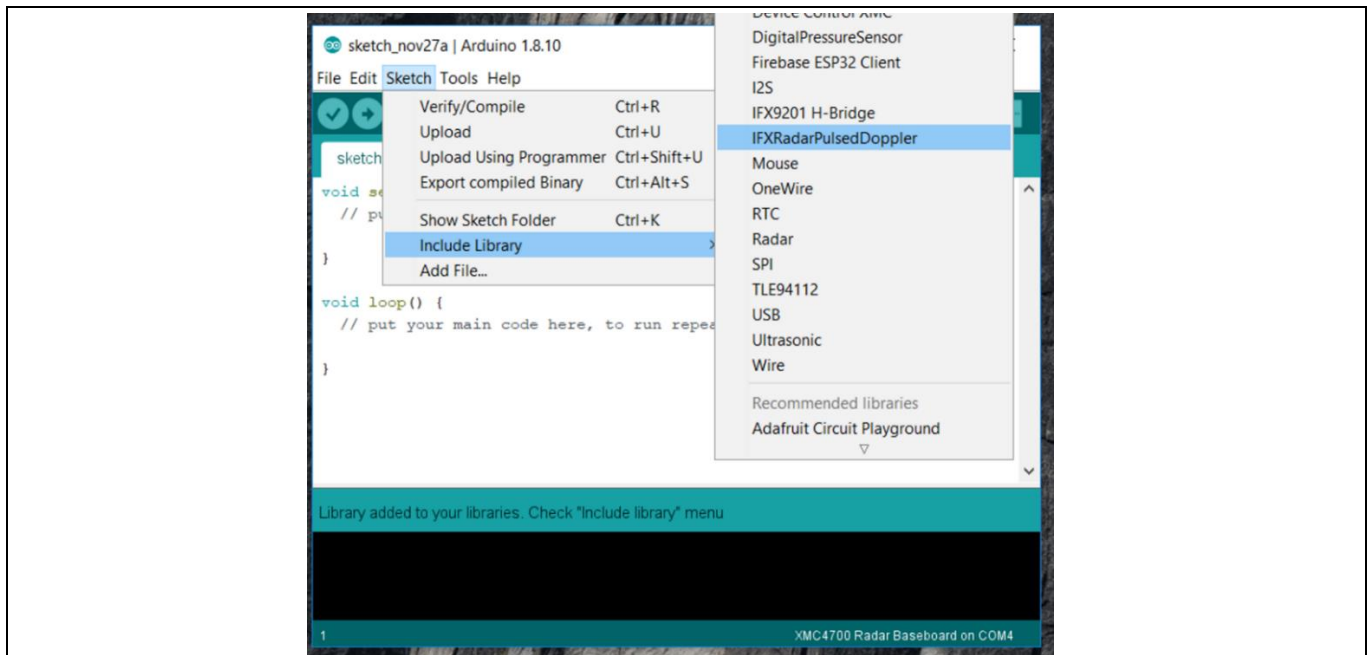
sketch_nov27a | Arduino 1.8.10

File Edit Sketch Tools Help

sketch

void se
// pu

}

void loop() {
// put your main code here, to run repea

}

Verify/Compile Ctrl+R
Upload Ctrl+U
Upload Using Programmer Ctrl+Shift+U
Export compiled Binary Ctrl+Alt+S
Show Sketch Folder Ctrl+K
Include Library
Add File...

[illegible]
DigitalPressureSensor
Firebase ESP32 Client
I2S
IFX9201 H-Bridge
IFXRadarPulsedDoppler
Mouse
OneWire
RTC
Radar
SPI
TLE94112
USB
Ultrasonic
Wire
Recommended libraries
Adafruit Circuit Playground

Library added to your libraries. Check "Include library" menu

1

XMC4700 Radar Baseboard on COM4